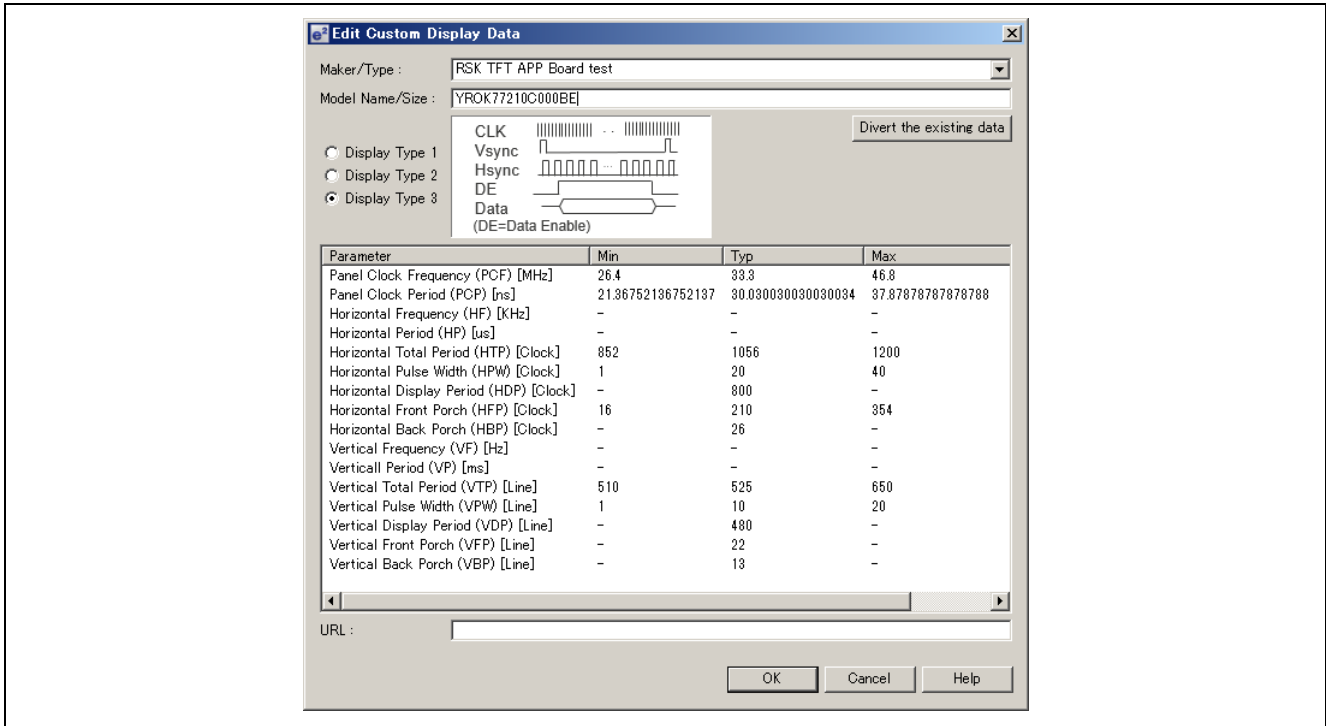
Edit Custom Display Data

Maker/Type : RSK TFT APP Board test

Model Name/Size : YROK77210C000BE

Divert the existing data

Display Type 1
Display Type 2
Display Type 3

CLK
Vsync
Hsync
DE
Data
(DE=Data Enable)

| Parameter | Min | Typ | Max |
|---|---|---|---|
| Panel Clock Frequency (PCF) [MHz] | 26.4 | 33.3 | 46.8 |
| Panel Clock Period (PCP) [ns] | 21.36752136752137 | 30.030030030030034 | 37.87878787878788 |
| Horizontal Frequency (HF) [KHz] | - | - | - |
| Horizontal Period (HP) [us] | - | - | - |
| Horizontal Total Period (HTP) [Clock] | 852 | 1056 | 1200 |
| Horizontal Pulse Width (HPW) [Clock] | 1 | 20 | 40 |
| Horizontal Display Period (HDP) [Clock] | - | 800 | - |
| Horizontal Front Porch (HFP) [Clock] | 16 | 210 | 354 |
| Horizontal Back Porch (HBP) [Clock] | - | 26 | - |
| Vertical Frequency (VF) [Hz] | - | - | - |
| Verticall Period (VP) [ms] | - | - | - |
| Vertical Total Period (VTP) [Line] | 510 | 525 | 650 |
| Vertical Pulse Width (VPW) [Line] | 1 | 10 | 20 |
| Vertical Display Period (VDP) [Line] | - | 480 | - |
| Vertical Front Porch (VFP) [Line] | - | 22 | - |
| Vertical Back Porch (VBP) [Line] | - | 13 | - |

URL :

OK Cancel Help